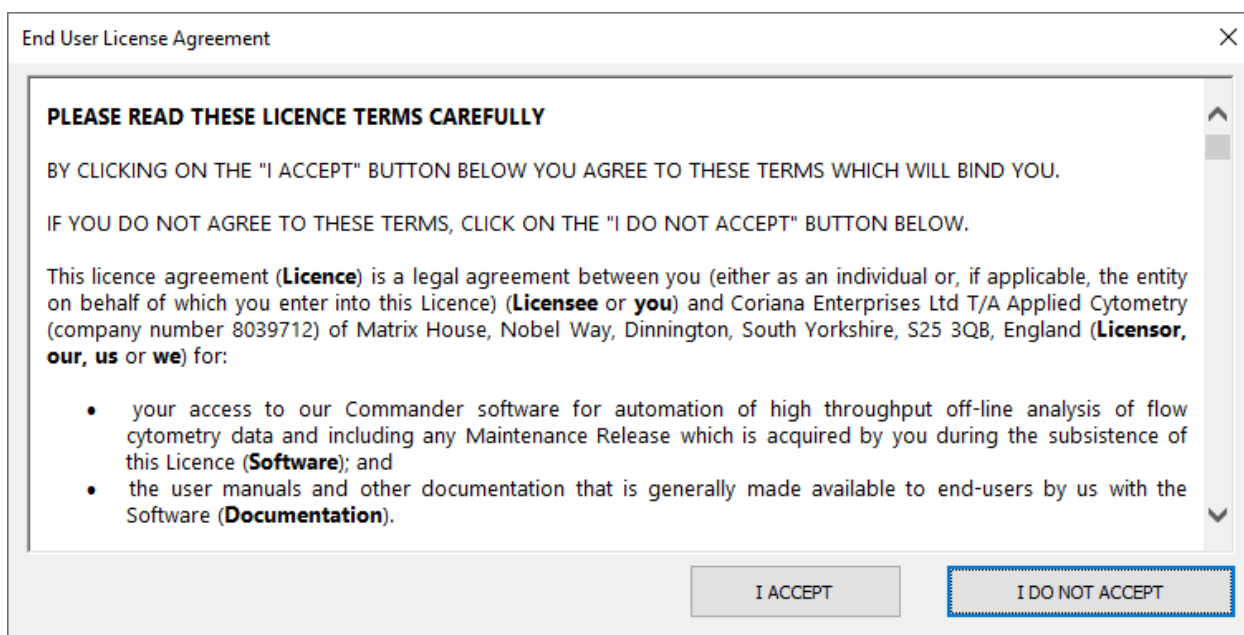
End User License Agreement

X

PLEASE READ THESE LICENCE TERMS CAREFULLY

BY CLICKING ON THE "I ACCEPT" BUTTON BELOW YOU AGREE TO THESE TERMS WHICH WILL BIND YOU.

IF YOU DO NOT AGREE TO THESE TERMS, CLICK ON THE "I DO NOT ACCEPT" BUTTON BELOW.

This licence agreement (**Licence**) is a legal agreement between you (either as an individual or, if applicable, the entity on behalf of which you enter into this Licence) (**Licensee** or **you**) and Coriana Enterprises Ltd T/A Applied Cytometry (company number 8039712) of Matrix House, Nobel Way, Dinnington, South Yorkshire, S25 3QB, England (**Licensor, our, us** or **we**) for:

• your access to our Commander software for automation of high throughput off-line analysis of flow cytometry data and including any Maintenance Release which is acquired by you during the subsistence of this Licence (**Software**); and
• the user manuals and other documentation that is generally made available to end-users by us with the Software (**Documentation**).

I ACCEPT

I DO NOT ACCEPT